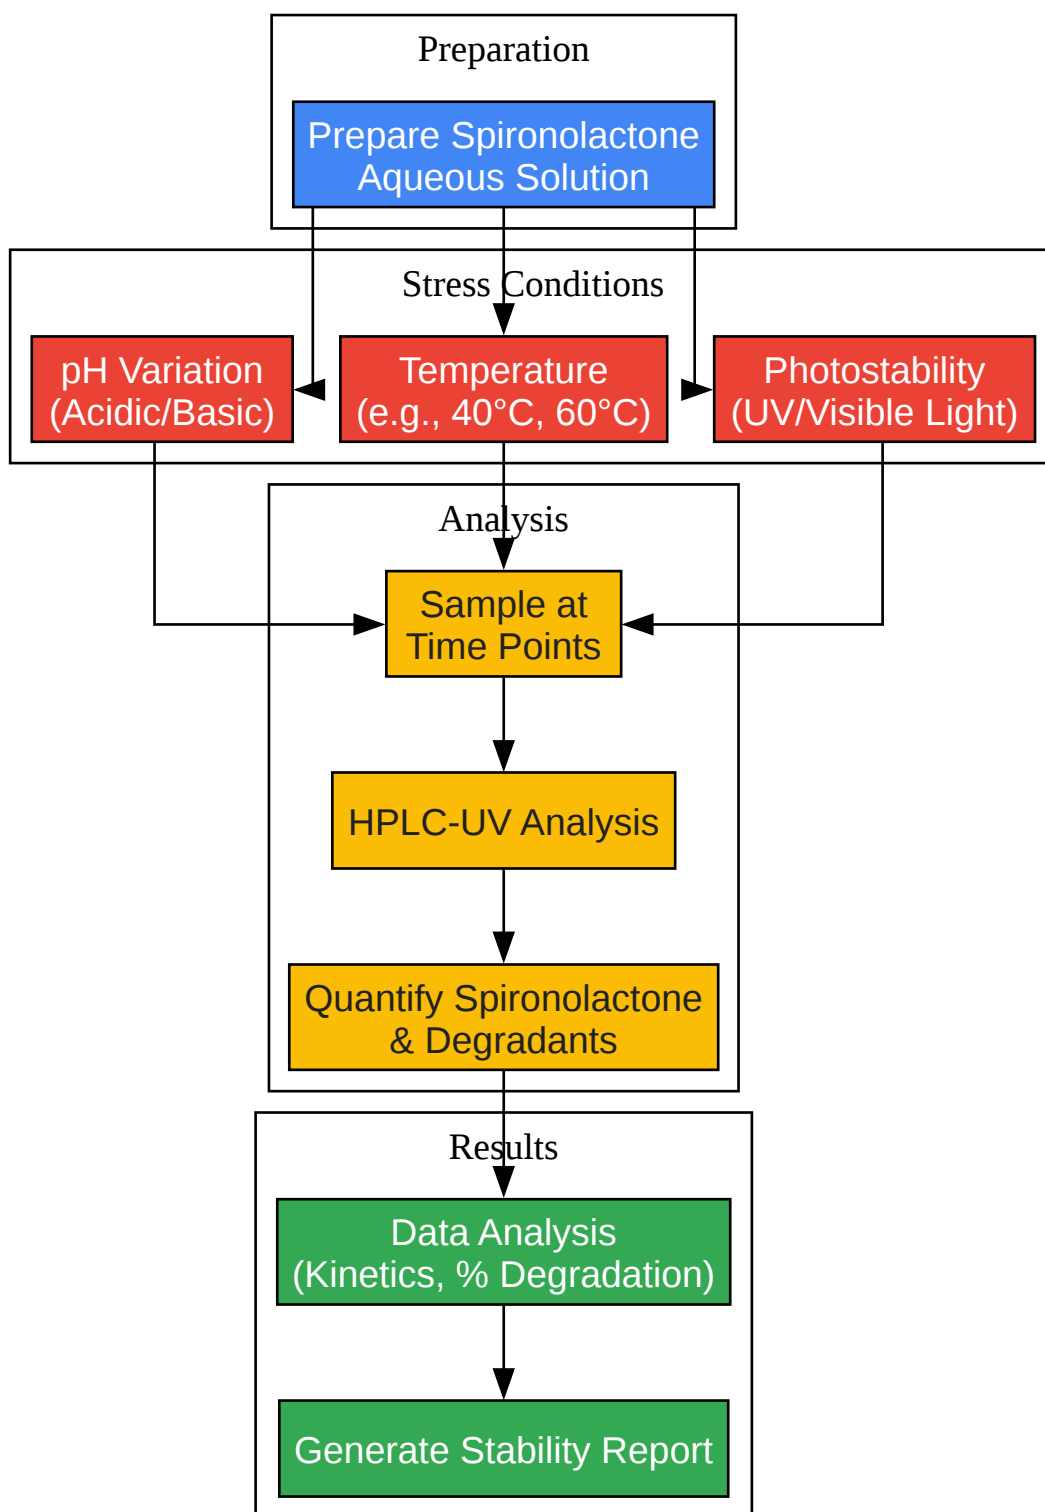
Preparation

Prepare Spironolactone Aqueous Solution

Stress Conditions

pH Variation (Acidic/Basic)

Temperature (e.g., 40°C, 60°C)

Photostability (UV/Visible Light)

Analysis

Sample at Time Points

HPLC-UV Analysis

Quantify Spironolactone & Degradants

Results

Data Analysis (Kinetics, % Degradation)

Generate Stability Report